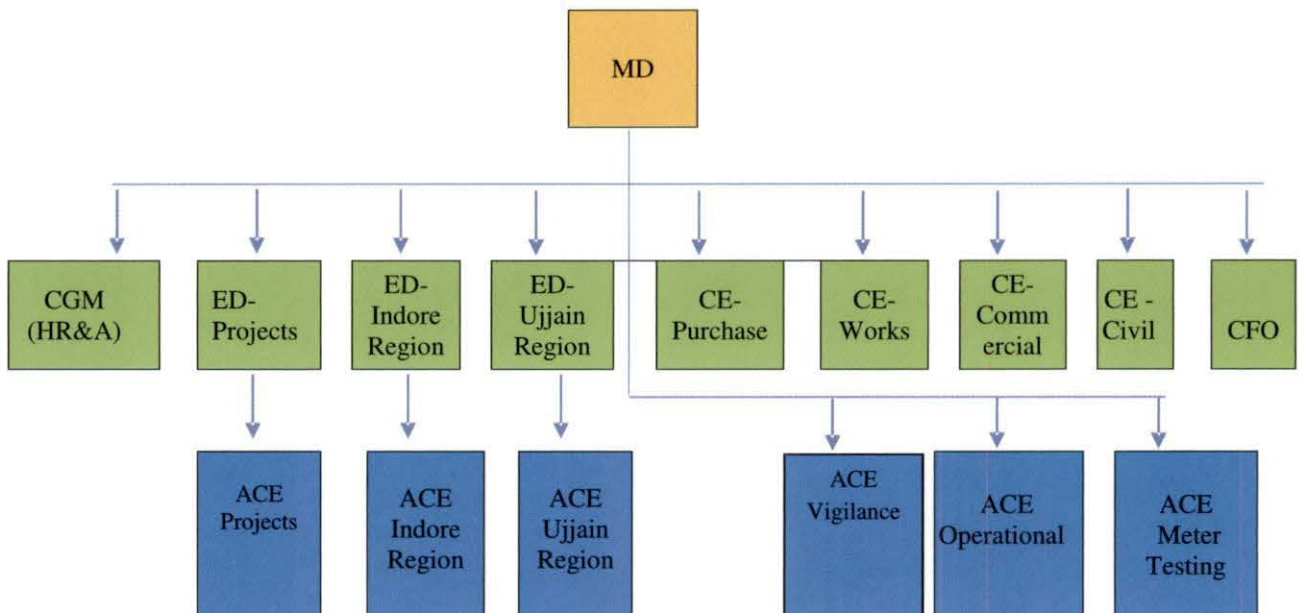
MD

CGM (HR&A)

ED-Projects

ED-Indore Region

ED-Ujjain Region

CE-Purchase

CE-Works

CE-Comm ercial

CE - Civil

CFO

ACE Projects

ACE Indore Region

ACE Ujjain Region

ACE Vigilance

ACE Operational

ACE Meter Testing